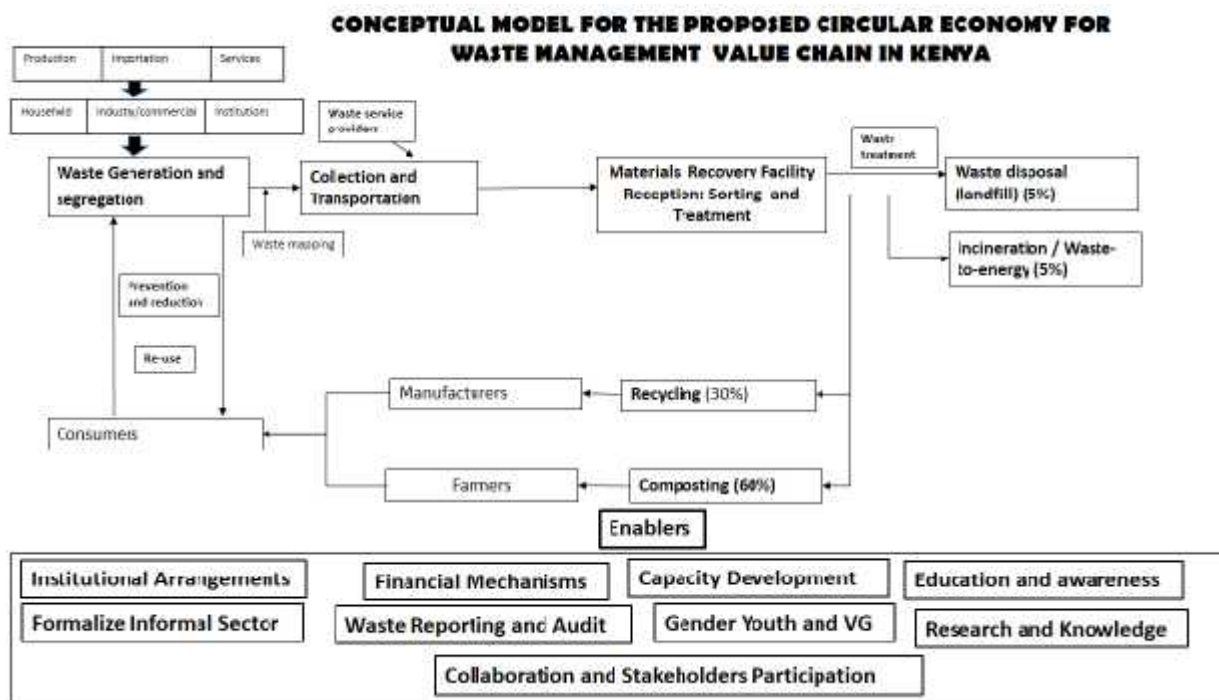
CONCEPTUAL MODEL FOR THE PROPOSED CIRCULAR ECONOMY FOR WASTE MANAGEMENT VALUE CHAIN IN KENYA

| Production | Importation | Services |
|---|---|---|

| Household | Industry/commercial | Institutions |
|---|---|---|

Waste service providers

Waste Generation and segregation

Collection and Transportation

Waste mapping

Materials Recovery Facility Reception: Sorting and Treatment

Waste treatment

Waste disposal (landfill) (5%)

Incineration / Waste-to-energy (5%)

Prevention and reduction

Re-use

Manufacturers

Recycling (30%)

Consumers

Farmers

Composting (60%)

Enablers

Institutional Arrangements

Financial Mechanisms

Capacity Development

Education and awareness

Formalize Informal Sector

Waste Reporting and Audit

Gender Youth and VG

Research and Knowledge

Collaboration and Stakeholders Participation